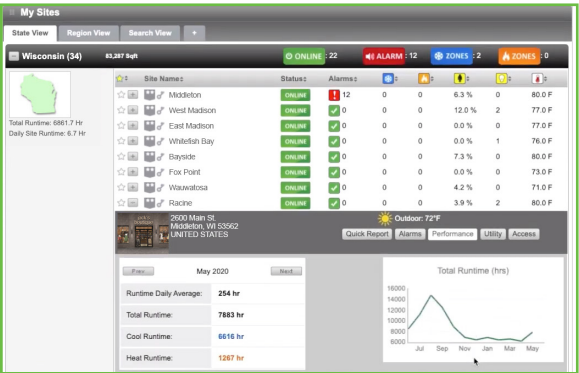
My Sites

State View | Region View | Search View | +

Wisconsin (34) 63,287 Sqft

ONLINE : 22 ALARM : 12 ZONES : 2 ZONES : 0

Total Runtime: 6861.7 Hr
Daily Site Runtime: 6.7 Hr

| | Site Name | Status | Alarms | | | | | |
|---|---|---|---|---|---|---|---|---|
| | Middleton | ONLINE | 12 | 0 | 0 | 6.3 % | 0 | 80.0 F |
| | West Madison | ONLINE | 0 | 0 | 0 | 12.0 % | 2 | 77.0 F |
| | East Madison | ONLINE | 0 | 0 | 0 | 0.0 % | 0 | 77.0 F |
| | Whitefish Bay | ONLINE | 0 | 0 | 0 | 0.0 % | 1 | 76.0 F |
| | Bayside | ONLINE | 0 | 0 | 0 | 7.3 % | 0 | 80.0 F |
| | Fox Point | ONLINE | 0 | 0 | 0 | 0.0 % | 0 | 73.0 F |
| | Wauwatosa | ONLINE | 0 | 0 | 0 | 4.2 % | 0 | 71.0 F |
| | Racine | ONLINE | 0 | 0 | 0 | 3.9 % | 2 | 80.0 F |

2600 Main St.
Middleton, WI 53562
UNITED STATES

Outdoor: 72°F

Quick Report | Alarms | Performance | Utility | Access

Prev May 2020 Next

| | |
|---|---|
| Runtime Daily Average: | 254 hr |
| Total Runtime: | 7883 hr |
| Cool Runtime: | 6616 hr |
| Heat Runtime: | 1267 hr |

Total Runtime (hrs)

16000
14000
12000
10000
8000
6000

Jul Sep Nov Jan Mar May